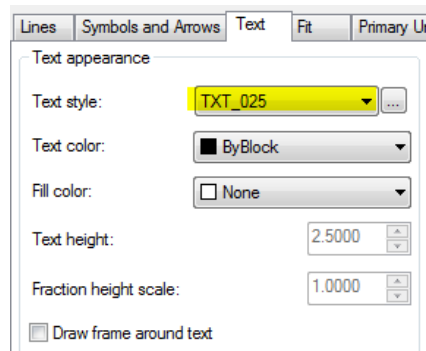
Lines | Symbols and Arrows | Text | Fit | Primary U

Text appearance

Text style: TXT_025 ...

Text color: ByBlock

Fill color: None

Text height: 2.5000

Fraction height scale: 1.0000

Draw frame around text